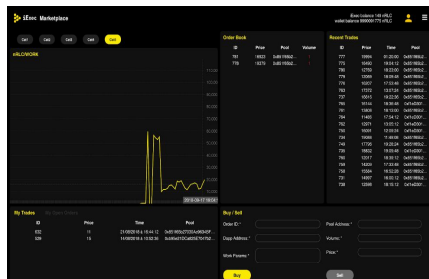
iExec Marketplace

iExec balance 149 nRLC
wallet balance 999999 770 nRLC

Cat1 Cat2 Cat3 Cat4 Cat5

nRLC/WORK

2018-09-17 19:54

Order Book

| ID | Price | Pool | Volume |
|---|---|---|---|
| 781 | 19923 | 0x8f1f68d2... | 1 |
| 779 | 19370 | 0x8f1f68d2... | 1 |

Recent Trades

| ID | Price | Time | Pool |
|---|---|---|---|
| 777 | 19994 | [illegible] | 0x8f1f68d2... |
| 775 | 19450 | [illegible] | 0x8f1f68d2... |
| 780 | 12750 | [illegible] | 0x8f1f68d2... |
| 778 | 12060 | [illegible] | 0x8f1f68d2... |
| 776 | 10267 | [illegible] | 0x8f1f68d2... |
| 763 | 17372 | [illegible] | 0x8f1f68d2... |
| 757 | 15515 | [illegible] | 0x8f1f68d2... |
| 755 | 10114 | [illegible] | 0xf1a200f... |
| 761 | 10835 | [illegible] | 0x8f1f68d2... |
| 764 | 11400 | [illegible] | 0xf1a200f... |
| 762 | 13971 | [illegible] | 0xf1a200f... |
| 755 | 16001 | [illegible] | 0xf1a200f... |
| 734 | 19066 | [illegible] | 0x8f1f68d2... |
| 745 | 17795 | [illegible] | 0x8f1f68d2... |
| 736 | 18652 | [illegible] | 0x8f1f68d2... |
| 760 | 12017 | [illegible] | 0x8f1f68d2... |
| 749 | 14809 | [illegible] | 0x8f1f68d2... |
| 758 | 15584 | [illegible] | 0x8f1f68d2... |
| 731 | 14867 | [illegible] | 0x8f1f68d2... |
| 738 | 12898 | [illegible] | 0xf1a200f... |

My Trades My Open Orders

| ID | Price | Time | Pool |
|---|---|---|---|
| 632 | 15 | 21/08/2018 à 16:44:12 | 0x8f1f68d2f320a9604f... |
| 509 | 15 | 14/08/2018 à 15:52:36 | 0x4f4e51f0f2a806f7b1f5d... |

Buy / Sell

Order ID *
Dapp Address *
Work Params *
Pool Address *
Volume *
Price *

Buy
Sell